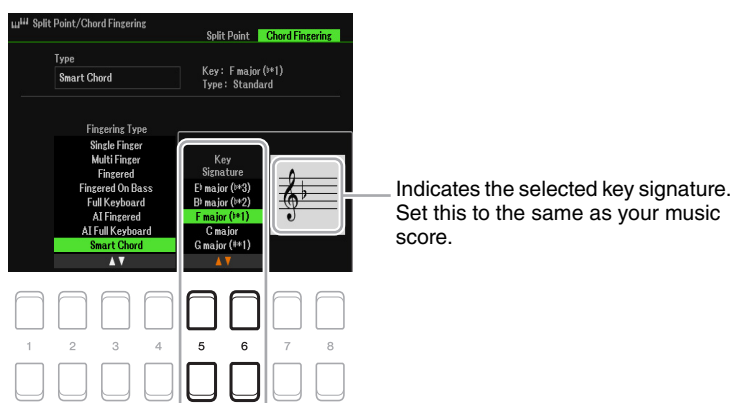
Split Point/Chord Fingering

Split Point Chord Fingering

Type

Smart Chord

Key: F major ($\flat$1)
Type: Standard

Fingering Type
Single Finger
Multi Finger
Fingered
Fingered On Bass
Full Keyboard
AI Fingered
AI Full Keyboard
Smart Chord
▲▼

Key Signature
E$\flat$ major ($\flat$3)
B$\flat$ major ($\flat$2)
F major ($\flat$1)
C major
G major (#1)
▲▼

Indicates the selected key signature. Set this to the same as your music score.

1 2 3 4 5 6 7 8